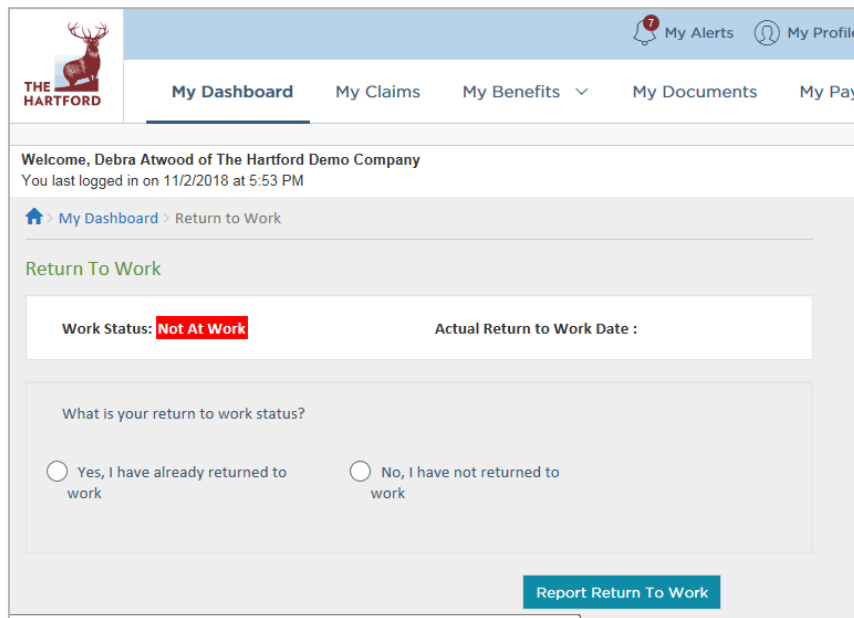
THE HARTFORD

7 My Alerts My Profil

My Dashboard My Claims My Benefits My Documents My Pa

Welcome, Debra Atwood of The Hartford Demo Company
You last logged in on 11/2/2018 at 5:53 PM

My Dashboard > Return to Work

Return To Work

Work Status: Not At Work

Actual Return to Work Date :

What is your return to work status?

Yes, I have already returned to work

No, I have not returned to work

Report Return To Work